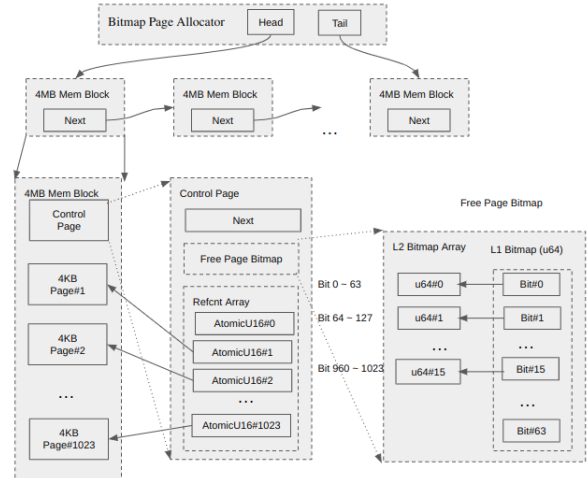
Bitmap Page Allocator
Head
Tail

4MB Mem Block
Next

4MB Mem Block
Next

...

4MB Mem Block
Next

4MB Mem Block
Control Page
4KB Page#1
4KB Page#2
...
4KB Page#1023

Control Page
Next
Free Page Bitmap
Refcnt Array
AtomicU16#0
AtomicU16#1
AtomicU16#2
...
AtomicU16#1023

Bit 0 ~ 63
Bit 64 ~ 127
Bit 960 ~ 1023

Free Page Bitmap
L2 Bitmap Array
L1 Bitmap (u64)
u64#0
u64#1
...
u64#15
Bit#0
Bit#1
...
Bit#15
...
Bit#63